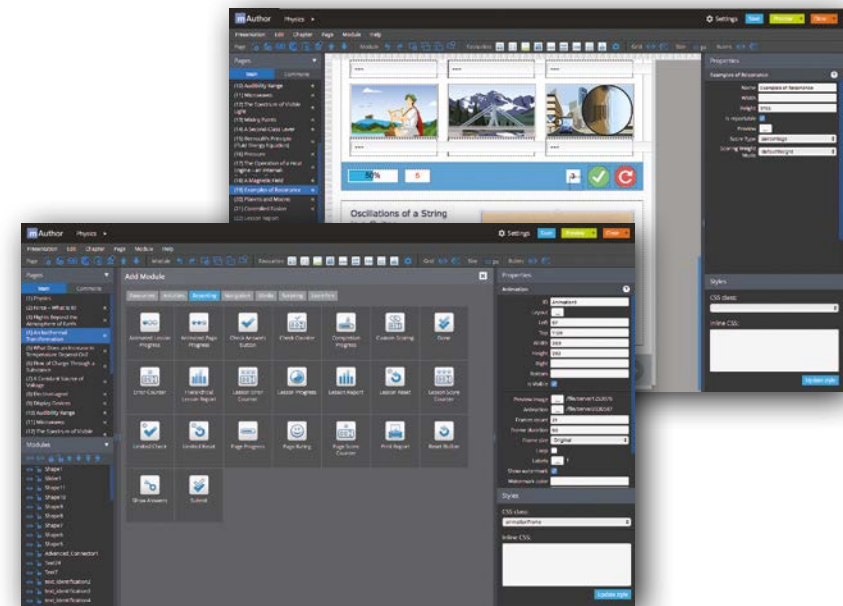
mAuthor Physics

Settings Save Preview Close

Presentation Edit Chapter Page Module Help

Pages

Main Commons

(10) Audibility Range
(11) Microwaves
(12) The Spectrum of Visible Light
(13) Mixing Paints
(14) A Second-Class Lever
(15) Bernoulli's Principle (Fluid Energy Equation)
(16) Pressure
(17) The Operation of a Heat Engine – an Internal-
(18) A Magnetic Field
(19) Examples of Resonance
(20) Planets and Moons
(21) Controlled Fusion
(22) Lesson report

50%

5

Oscillations of a String

Properties

Examples of Resonance

Name Examples of Resonance
Width
Height 3155
Is reportable
Preview
Score Type
Scoring Weight Mode defaultWeight

Styles

CSS class:

Inline CSS:

Update style

mAuthor Physics

Settings Save Preview Close

Presentation Edit Chapter Page Module Help

Pages

Main Commons

(1) Physics
(2) Force – What is it?
(3) Flights Beyond the Atmosphere of Earth
(4) An Isothermal Transformation
(5) What Does an Increase in Temperature Depend On?
(6) Flow of Charge Through a Substance
(7) A Constant Source of Voltage
(8) Electromagnet
(9) Display Devices
(10) Audibility Range
(11) Microwaves
(12) The Spectrum of Visible

Modules

Shape1
Slider1
Shape11
Shape10
Shape9
Shape8
Shape7
Shape6
Shape5
Advanced_Connector1
Text24
Text7
text_identification2
text_identification3
text_identification4

Add Module

Basic Activities Reporting Navigation Media Scripting Questions

Animated Lesson Progress
Animated Page Progress
Check Answers Button
Check Counter
Completion Progress
Custom Scoring
Done
Error Counter
Hierarchical Lesson Report
Lesson Error Counter
Lesson Progress
Lesson Report
Lesson Reset
Lesson Score Counter
Limited Check
Limited Reset
Page Progress
Page Rating
Page Score Counter
Print Report
Reset Button
Show Answers
Submit

Properties

Animation

ID Animation1
Layout
Left
Top
Width
Height
Right
Bottom
Is Visible
Preview image /file/serve/...
Animation /file/serve/...
Frames count
Frame duration
Frame size Original
Loop
Labels
Show watermark
Watermark color

Styles

CSS class:
animationFrame

Inline CSS:

Update style